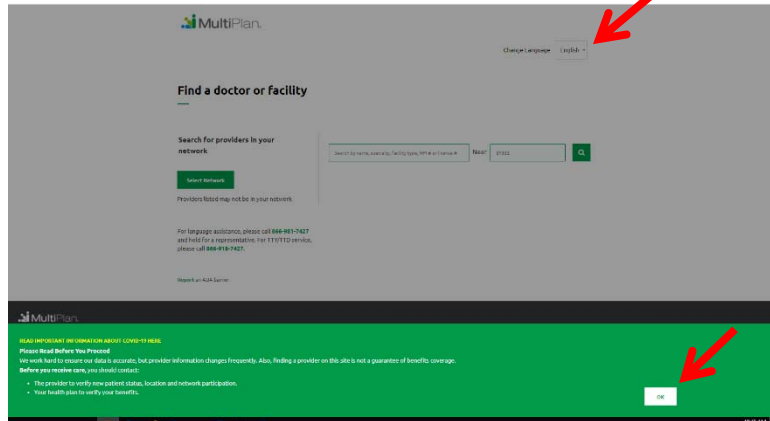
MultiPlan.

Change Language English

Find a doctor or facility

Search for providers in your network

Select Network

Providers listed may not be in your network

Search by name, specialty, facility type, NPI# or license #

Near 37211

For language assistance, please call 866-981-7427 and hold for a representative. For TTY/TDD service, please call 800-918-7427.

Report an ADA Barrier

MultiPlan.

READ IMPORTANT INFORMATION ABOUT COVID-19 HERE

Please Read Before You Proceed

We work hard to ensure our data is accurate, but provider information changes frequently. Also, finding a provider on this site is not a guarantee of benefits coverage.

Before you receive care, you should contact:

- The provider to verify new patient status, location and network participation.
- Your health plan to verify your benefits.

OK